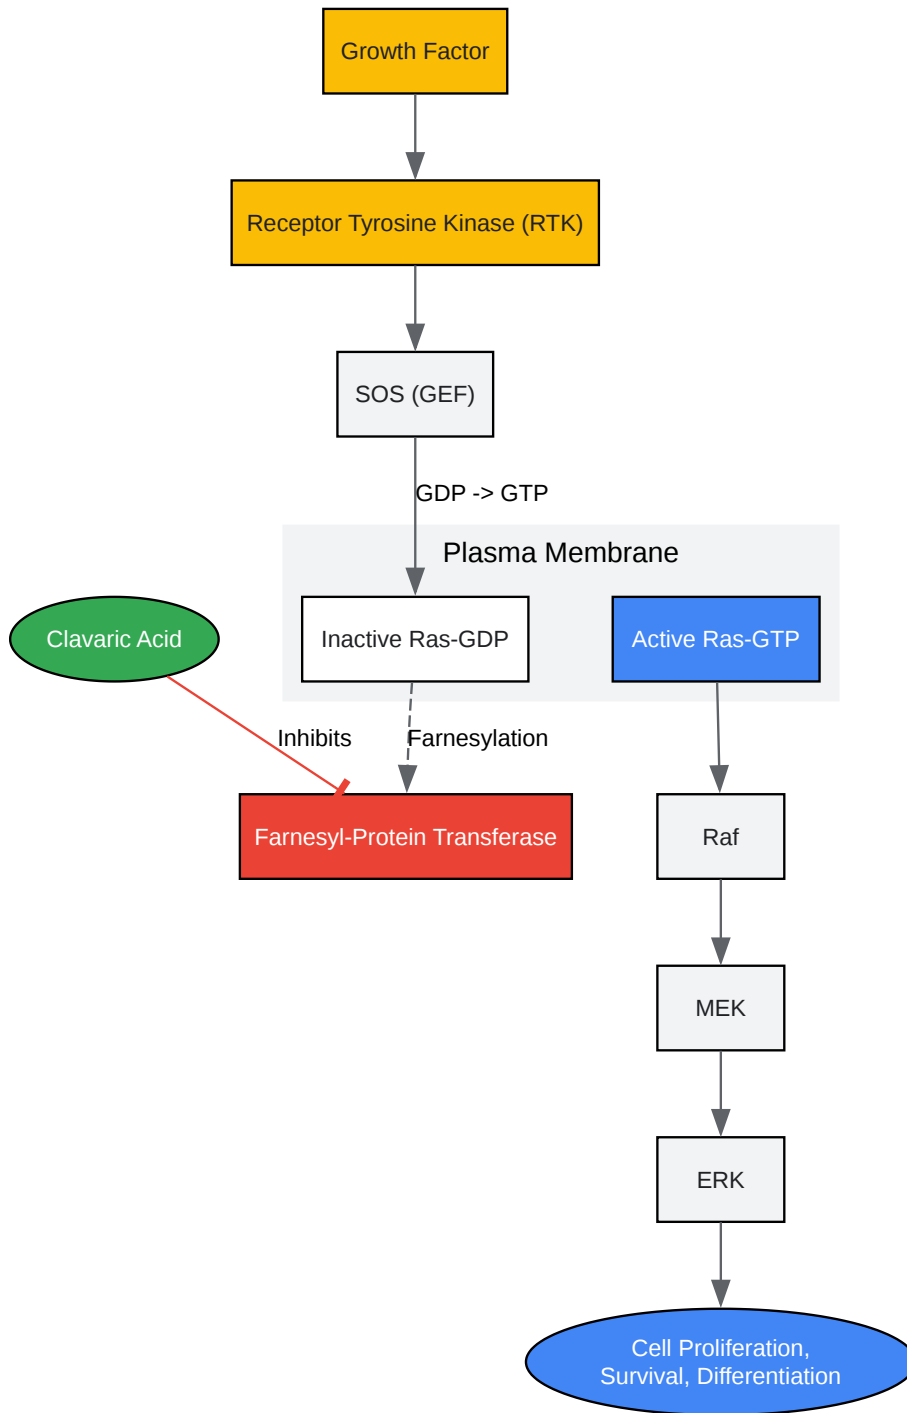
Growth Factor

Receptor Tyrosine Kinase (RTK)

SOS (GEF)

GDP -> GTP

Plasma Membrane

Clavaric Acid

Inactive Ras-GDP

Active Ras-GTP

Inhibits

Farnesylation

Farnesyl-Protein Transferase

Raf

MEK

ERK

Cell Proliferation, Survival, Differentiation